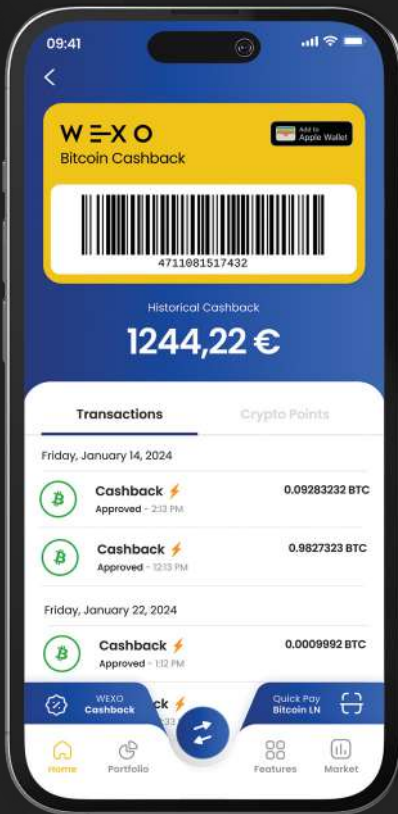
09:41

W=XO
Bitcoin Cashback

Add to Apple Wallet

4711081517432

Historical Cashback
1244,22 €

Transactions
Crypto Points

Friday, January 14, 2024

Cashback
Approved · 2:13 PM
0.09283232 BTC

Cashback
Approved · 12:13 PM
0.9827323 BTC

Friday, January 22, 2024

Cashback
Approved · 1:12 PM
0.0009992 BTC

WEXO Cashback
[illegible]ck
Quick Pay Bitcoin LN

Home
Portfolio
Features
Market